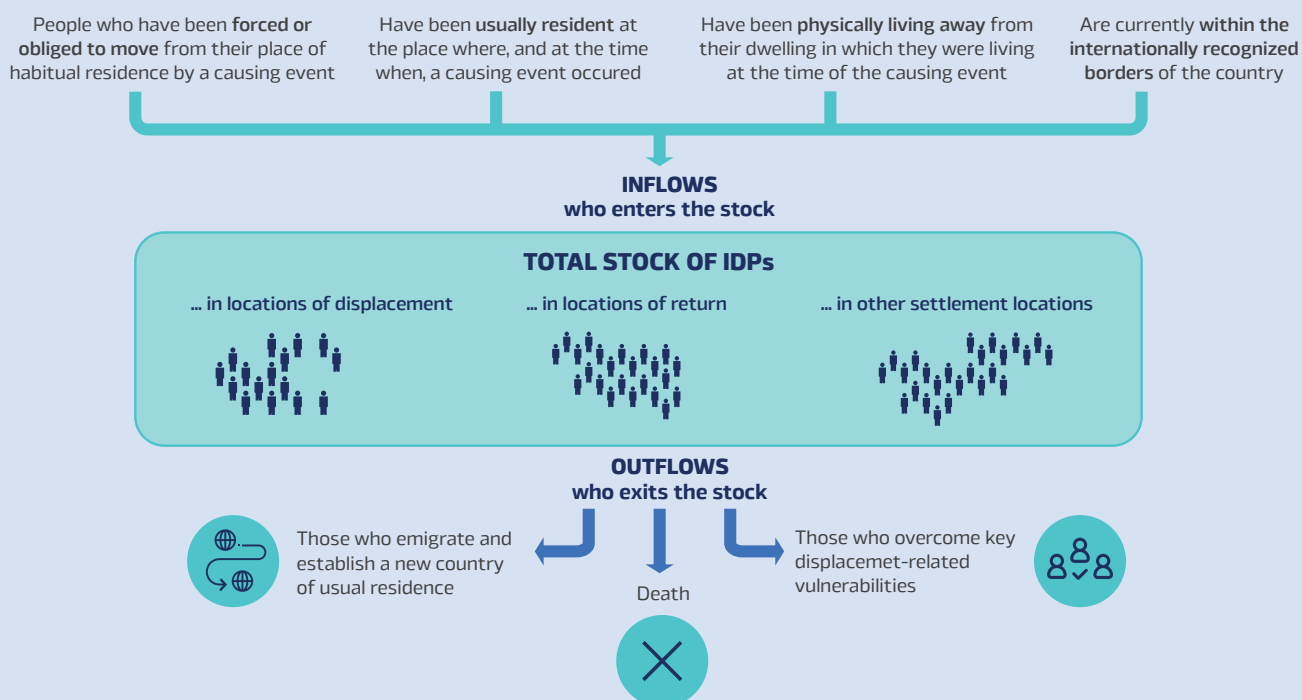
People who have been **forced or obliged to move** from their place of habitual residence by a causing event

Have been **usually resident** at the place where, and at the time when, a causing event occured

Have been **physically living away** from their dwelling in which they were living at the time of the causing event

Are currently **within the internationally recognized borders** of the country

**INFLOWS**
**who enters the stock**

**TOTAL STOCK OF IDPs**

**... in locations of displacement**

**... in locations of return**

**... in other settlement locations**

**OUTFLOWS**
**who exits the stock**

Those who emigrate and establish a new country of usual residence

Death

Those who overcome key displacemet-related vulnerabilities